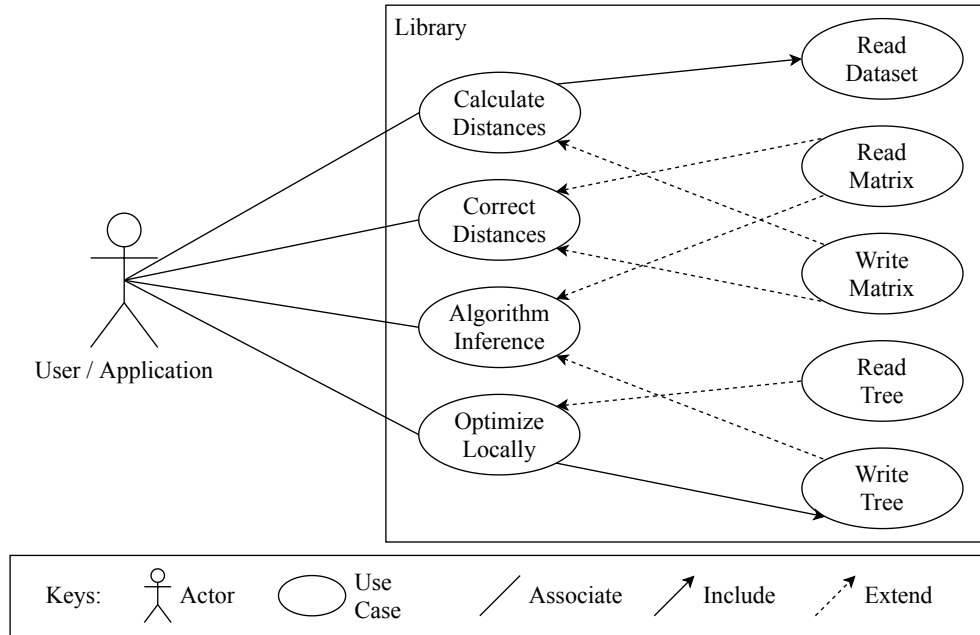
Library

Read Dataset

Calculate Distances

Read Matrix

Correct Distances

Write Matrix

Algorithm Inference

Read Tree

Optimize Locally

Write Tree

User / Application

Keys: Actor Use Case Associate Include Extend